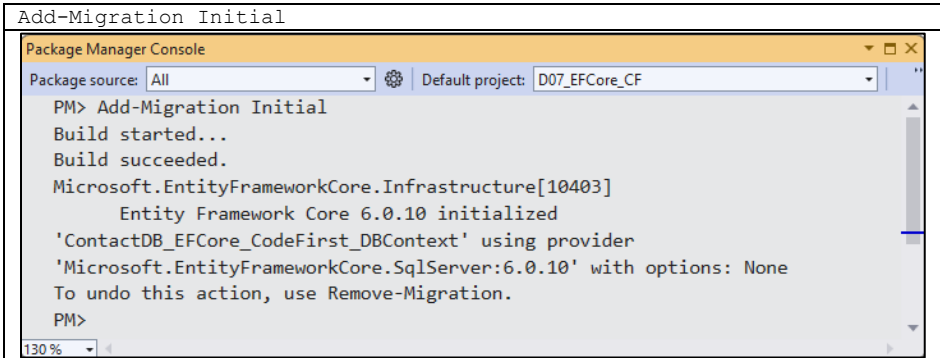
Add-Migration Initial

Package Manager Console

Package source: All

Default project: D07_EFCore_CF

PM> Add-Migration Initial
Build started...
Build succeeded.
Microsoft.EntityFrameworkCore.Infrastructure[10403]
Entity Framework Core 6.0.10 initialized
'ContactDB_EFCore_CodeFirst_DBContext' using provider
'Microsoft.EntityFrameworkCore.SqlServer:6.0.10' with options: None
To undo this action, use Remove-Migration.
PM>

130 %